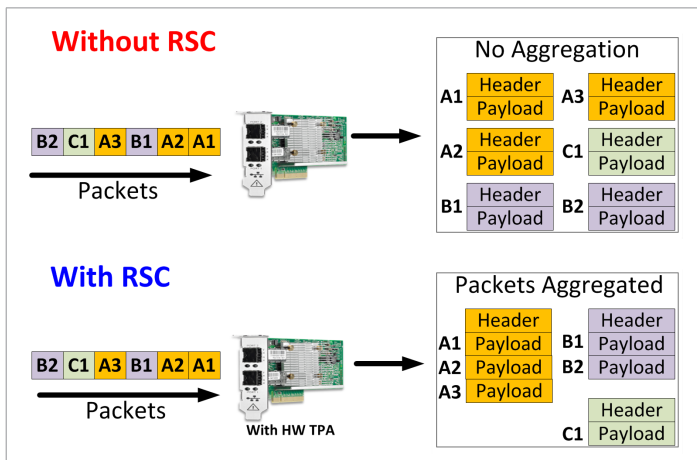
Without RSC

B2 C1 A3 B1 A2 A1

Packets

No Aggregation

A1 Header Payload
A3 Header Payload
A2 Header Payload
C1 Header Payload
B1 Header Payload
B2 Header Payload

With RSC

B2 C1 A3 B1 A2 A1

Packets

With HW TPA

Packets Aggregated

Header
A1 Payload
A2 Payload
A3 Payload

Header
B1 Payload
B2 Payload

Header
C1 Payload